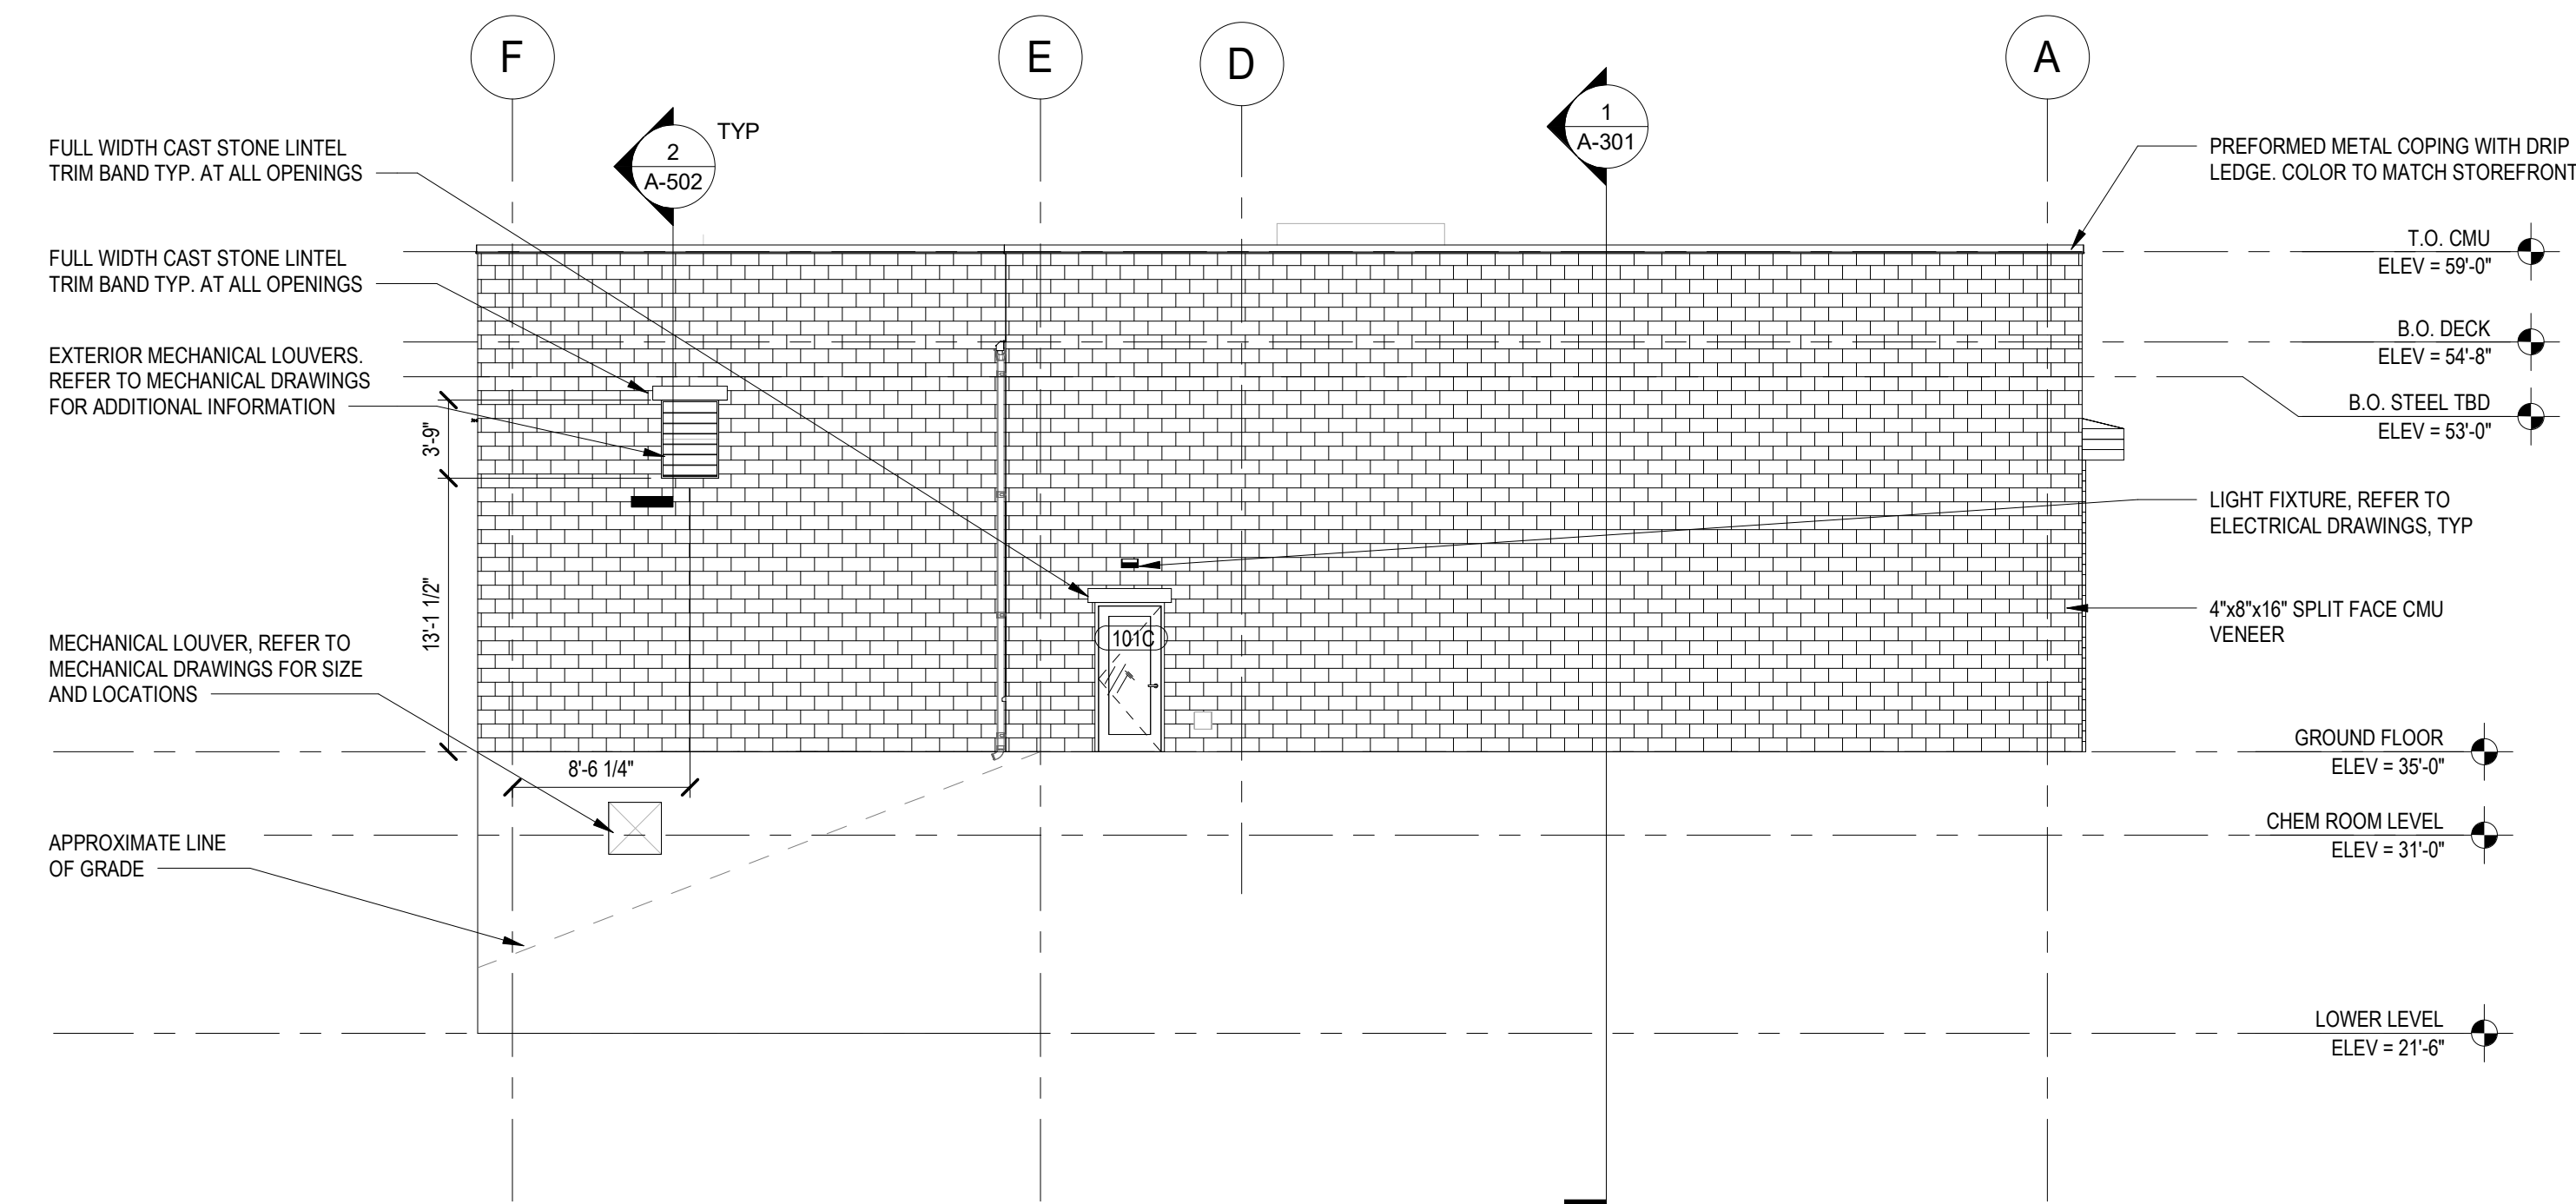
F

E

D

A

2
A-502

TYP

1
A-301

FULL WIDTH CAST STONE LINTEL TRIM BAND TYP. AT ALL OPENINGS

FULL WIDTH CAST STONE LINTEL TRIM BAND TYP. AT ALL OPENINGS

EXTERIOR MECHANICAL LOUVERS. REFER TO MECHANICAL DRAWINGS FOR ADDITIONAL INFORMATION

3'-9"

13'-1 1/2"

8'-6 1/4"

MECHANICAL LOUVER, REFER TO MECHANICAL DRAWINGS FOR SIZE AND LOCATIONS

APPROXIMATE LINE OF GRADE

101C

PREFORMED METAL COPING WITH DRIP LEDGE. COLOR TO MATCH STOREFRONT

T.O. CMU
ELEV = 59'-0"

B.O. DECK
ELEV = 54'-8"

B.O. STEEL TBD
ELEV = 53'-0"

LIGHT FIXTURE, REFER TO ELECTRICAL DRAWINGS, TYP

4"x8"x16" SPLIT FACE CMU VENEER

GROUND FLOOR
ELEV = 35'-0"

CHEM ROOM LEVEL
ELEV = 31'-0"

LOWER LEVEL
ELEV = 21'-6"